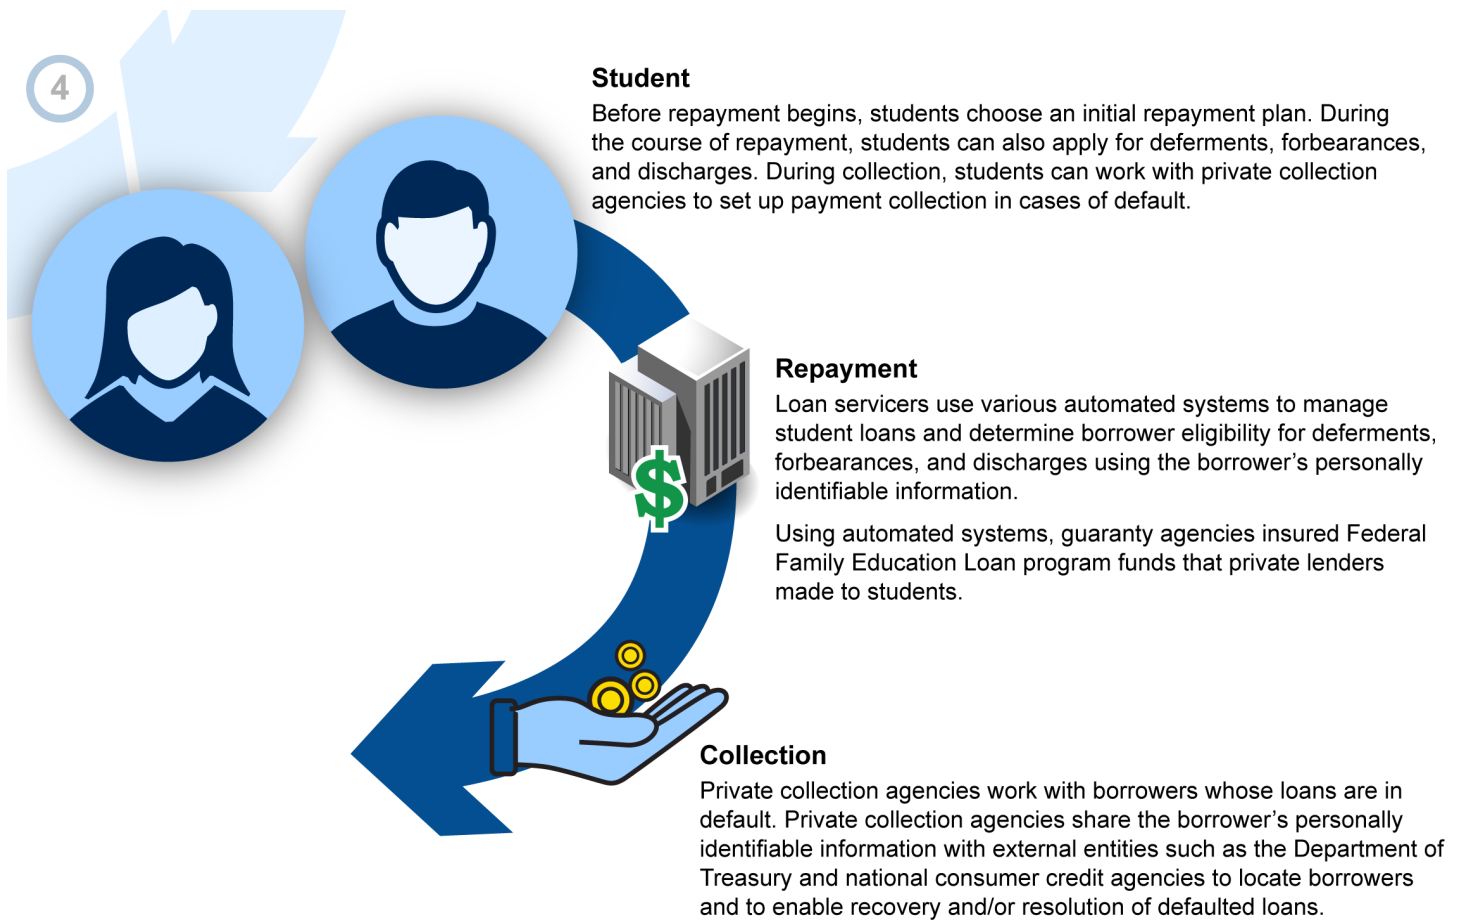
4

Student

Before repayment begins, students choose an initial repayment plan. During the course of repayment, students can also apply for deferments, forbearances, and discharges. During collection, students can work with private collection agencies to set up payment collection in cases of default.

$

Repayment

Loan servicers use various automated systems to manage student loans and determine borrower eligibility for deferments, forbearances, and discharges using the borrower's personally identifiable information.

Using automated systems, guaranty agencies insured Federal Family Education Loan program funds that private lenders made to students.

Collection

Private collection agencies work with borrowers whose loans are in default. Private collection agencies share the borrower's personally identifiable information with external entities such as the Department of Treasury and national consumer credit agencies to locate borrowers and to enable recovery and/or resolution of defaulted loans.